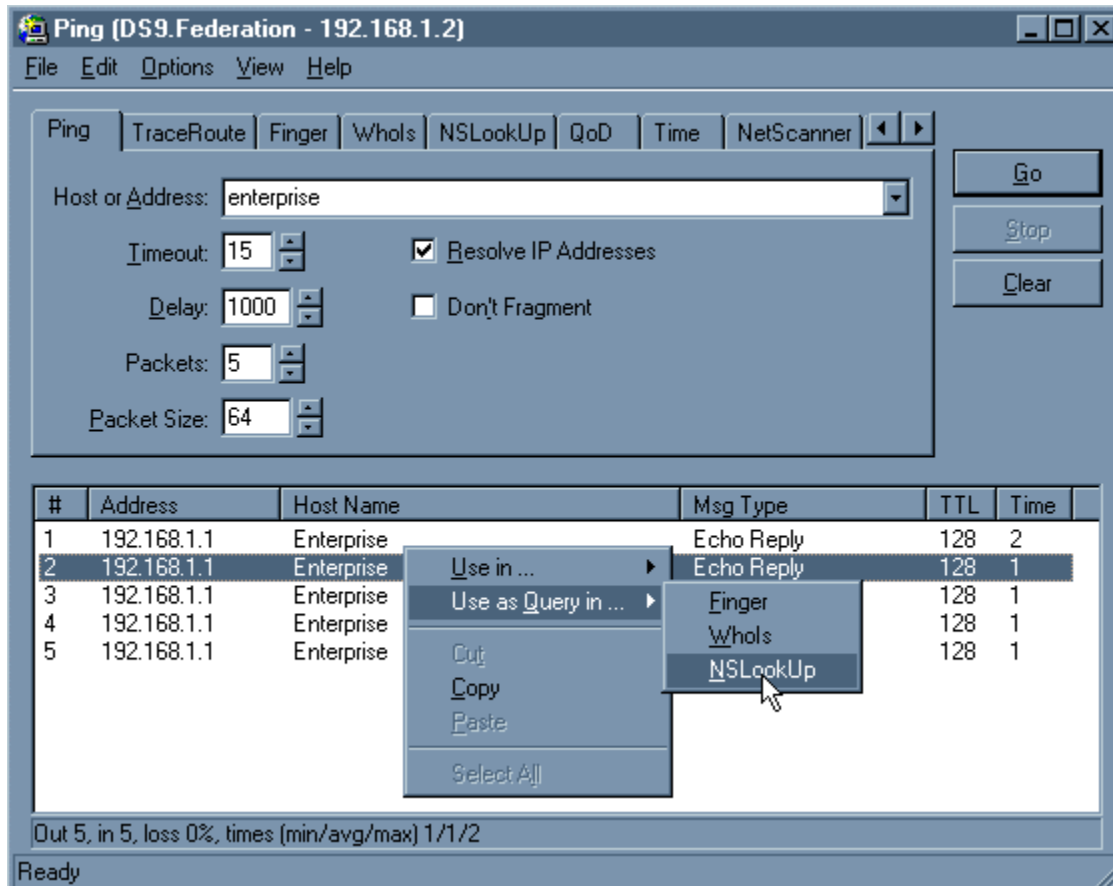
Ping (DS9.Federation - 192.168.1.2)

File Edit Options View Help

Ping | TraceRoute | Finger | WhoIs | NSLookUp | QoD | Time | NetScanner

Go
Stop
Clear

Host or Address: enterprise

Timeout: 15

Delay: 1000

Packets: 5

Packet Size: 64

Resolve IP Addresses

Don't Fragment

| # | Address | Host Name | Msg Type | TTL | Time |
|---|---|---|---|---|---|
| 1 | 192.168.1.1 | Enterprise | Echo Reply | 128 | 2 |
| 2 | 192.168.1.1 | Enterprise | Echo Reply | 128 | 1 |
| 3 | 192.168.1.1 | Enterprise | | 128 | 1 |
| 4 | 192.168.1.1 | Enterprise | | 128 | 1 |
| 5 | 192.168.1.1 | Enterprise | | 128 | 1 |

Use in ...
Use as Query in ...
Cut
Copy
Paste
Select All

Finger
WhoIs
NSLookUp

Out 5, in 5, loss 0%, times (min/avg/max) 1/1/2

Ready